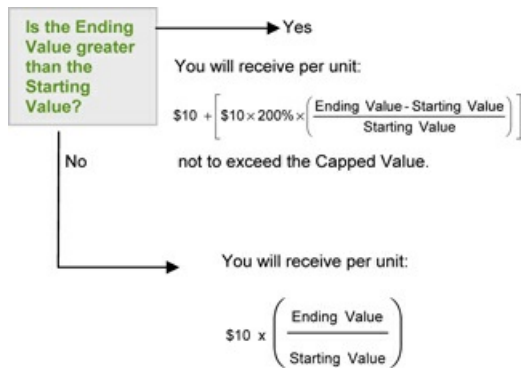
Is the Ending Value greater than the Starting Value?

Yes

You will receive per unit:

$\$10 + \left[\$10 \times 200\% \times \left(\frac{\text{Ending Value - Starting Value}}{\text{Starting Value}}\right)\right]$

No

not to exceed the Capped Value.

You will receive per unit:

$\$10 \text{ x } \left(\frac{\text{Ending Value}}{\text{Starting Value}}\right)$